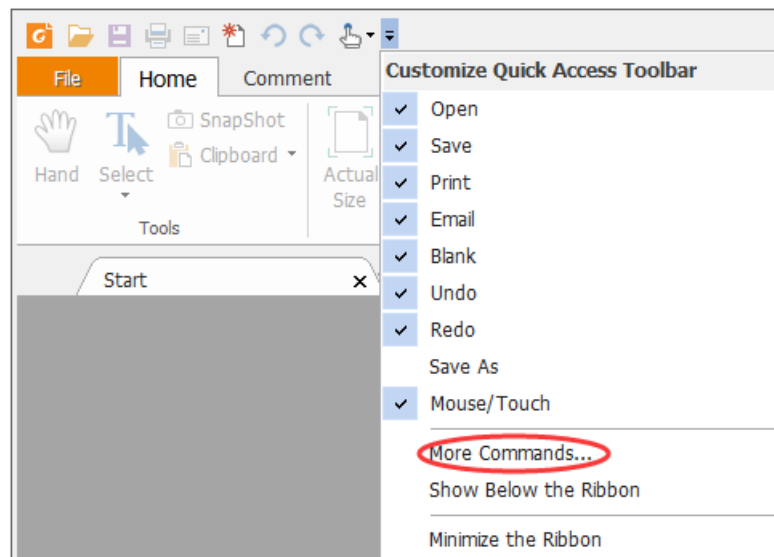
File
Home
Comment
Hand
Select
SnapShot
Clipboard
Tools
Actual Size
Start
×
Customize Quick Access Toolbar
Open
Save
Print
Email
Blank
Undo
Redo
Save As
Mouse/Touch
More Commands...
Show Below the Ribbon
Minimize the Ribbon